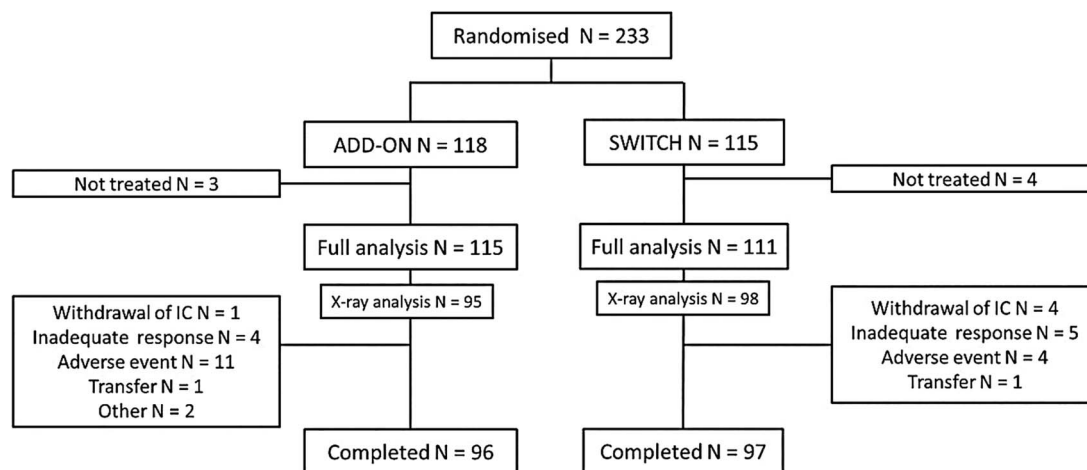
Randomised N = 233

ADD-ON N = 118

SWITCH N = 115

Not treated N = 3

Not treated N = 4

Full analysis N = 115

Full analysis N = 111

X-ray analysis N = 95

X-ray analysis N = 98

Withdrawal of IC N = 1
Inadequate response N = 4
Adverse event N = 11
Transfer N = 1
Other N = 2

Withdrawal of IC N = 4
Inadequate response N = 5
Adverse event N = 4
Transfer N = 1

Completed N = 96

Completed N = 97